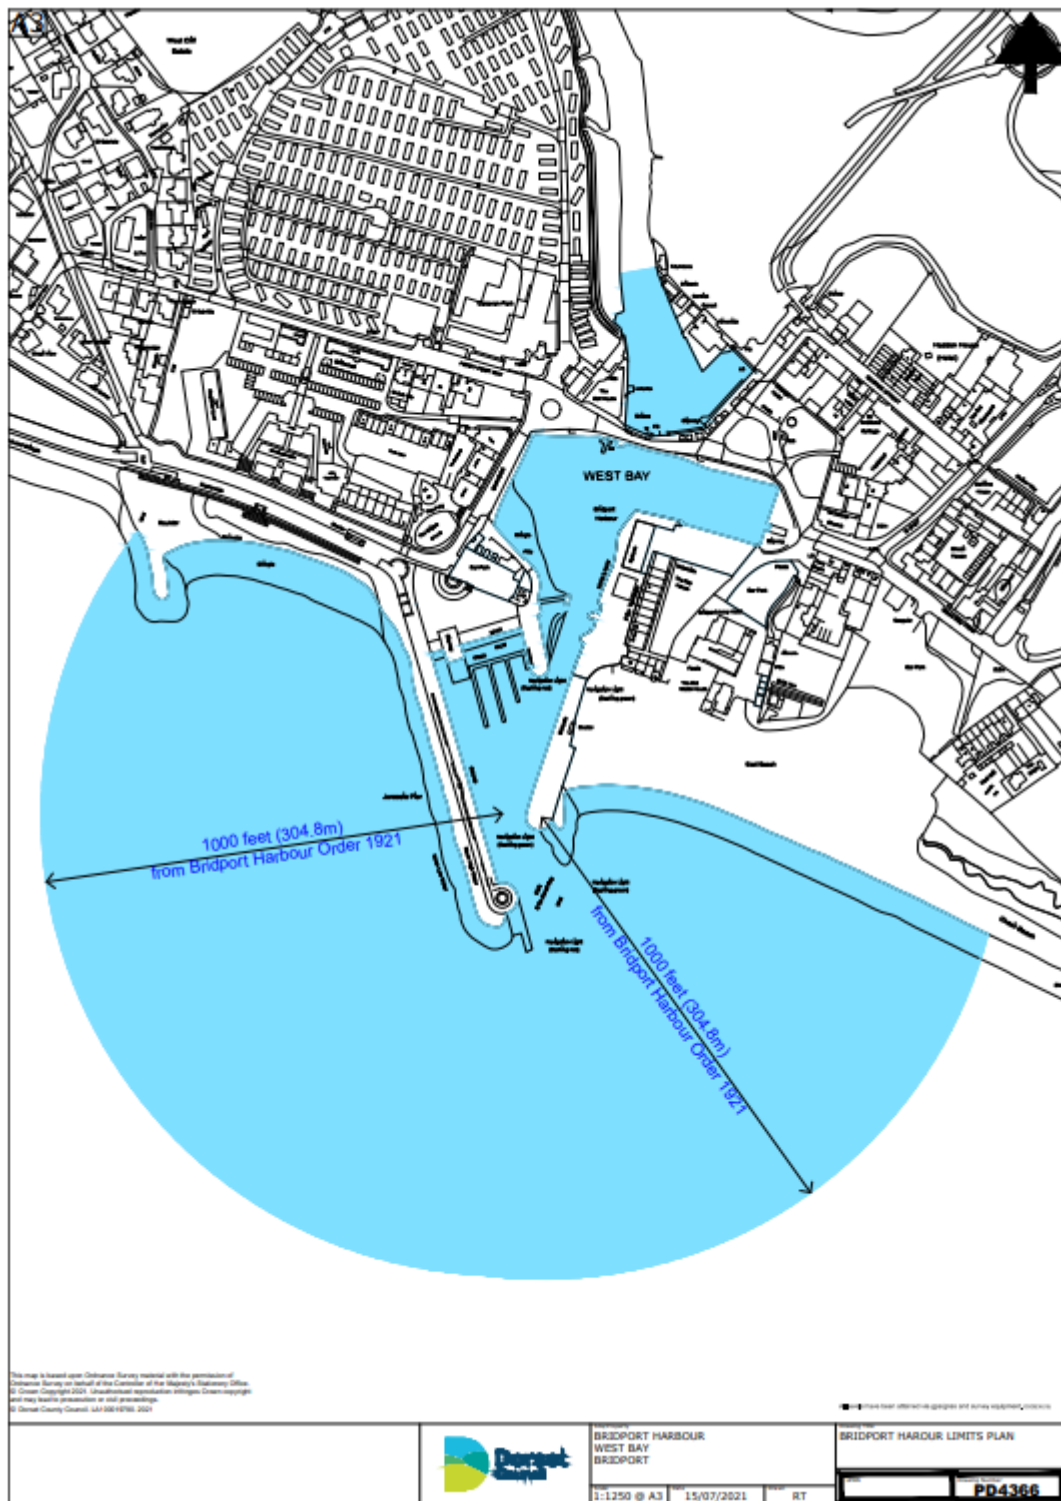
A3

WEST BAY

1000 feet (304.8m)
from Bridport Harbour Order 1921

1000 feet (304.8m)
from Bridport Harbour Order 1921

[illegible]

BRIDPORT HARBOUR
WEST BAY
BRIDPORT

BRIDPORT HAROUR LIMITS PLAN

1:1250 @ A3
15/07/2021
RT
PD4366